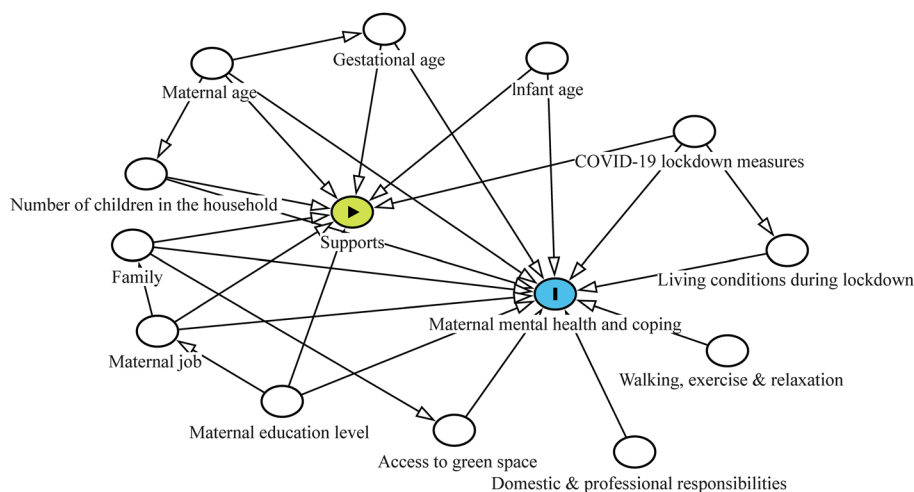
Gestational age
Maternal age
Infant age
COVID-19 lockdown measures
Number of children in the household
Supports
Family
Living conditions during lockdown
Maternal mental health and coping
Maternal job
Walking, exercise & relaxation
Maternal education level
Access to green space
Domestic & professional responsibilities